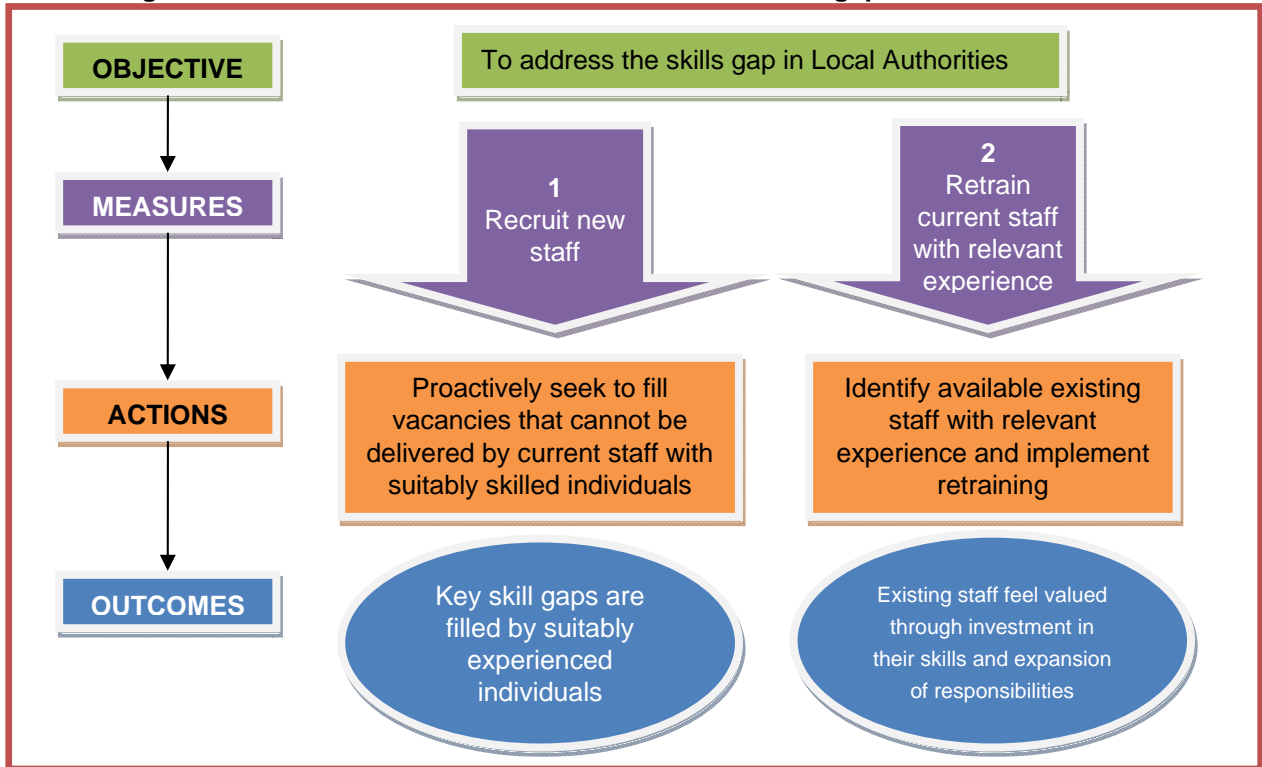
OBJECTIVE

To address the skills gap in Local Authorities

MEASURES

1
Recruit new staff

2
Retrain current staff with relevant experience

ACTIONS

Proactively seek to fill vacancies that cannot be delivered by current staff with suitably skilled individuals

Identify available existing staff with relevant experience and implement retraining

OUTCOMES

Key skill gaps are filled by suitably experienced individuals

Existing staff feel valued through investment in their skills and expansion of responsibilities